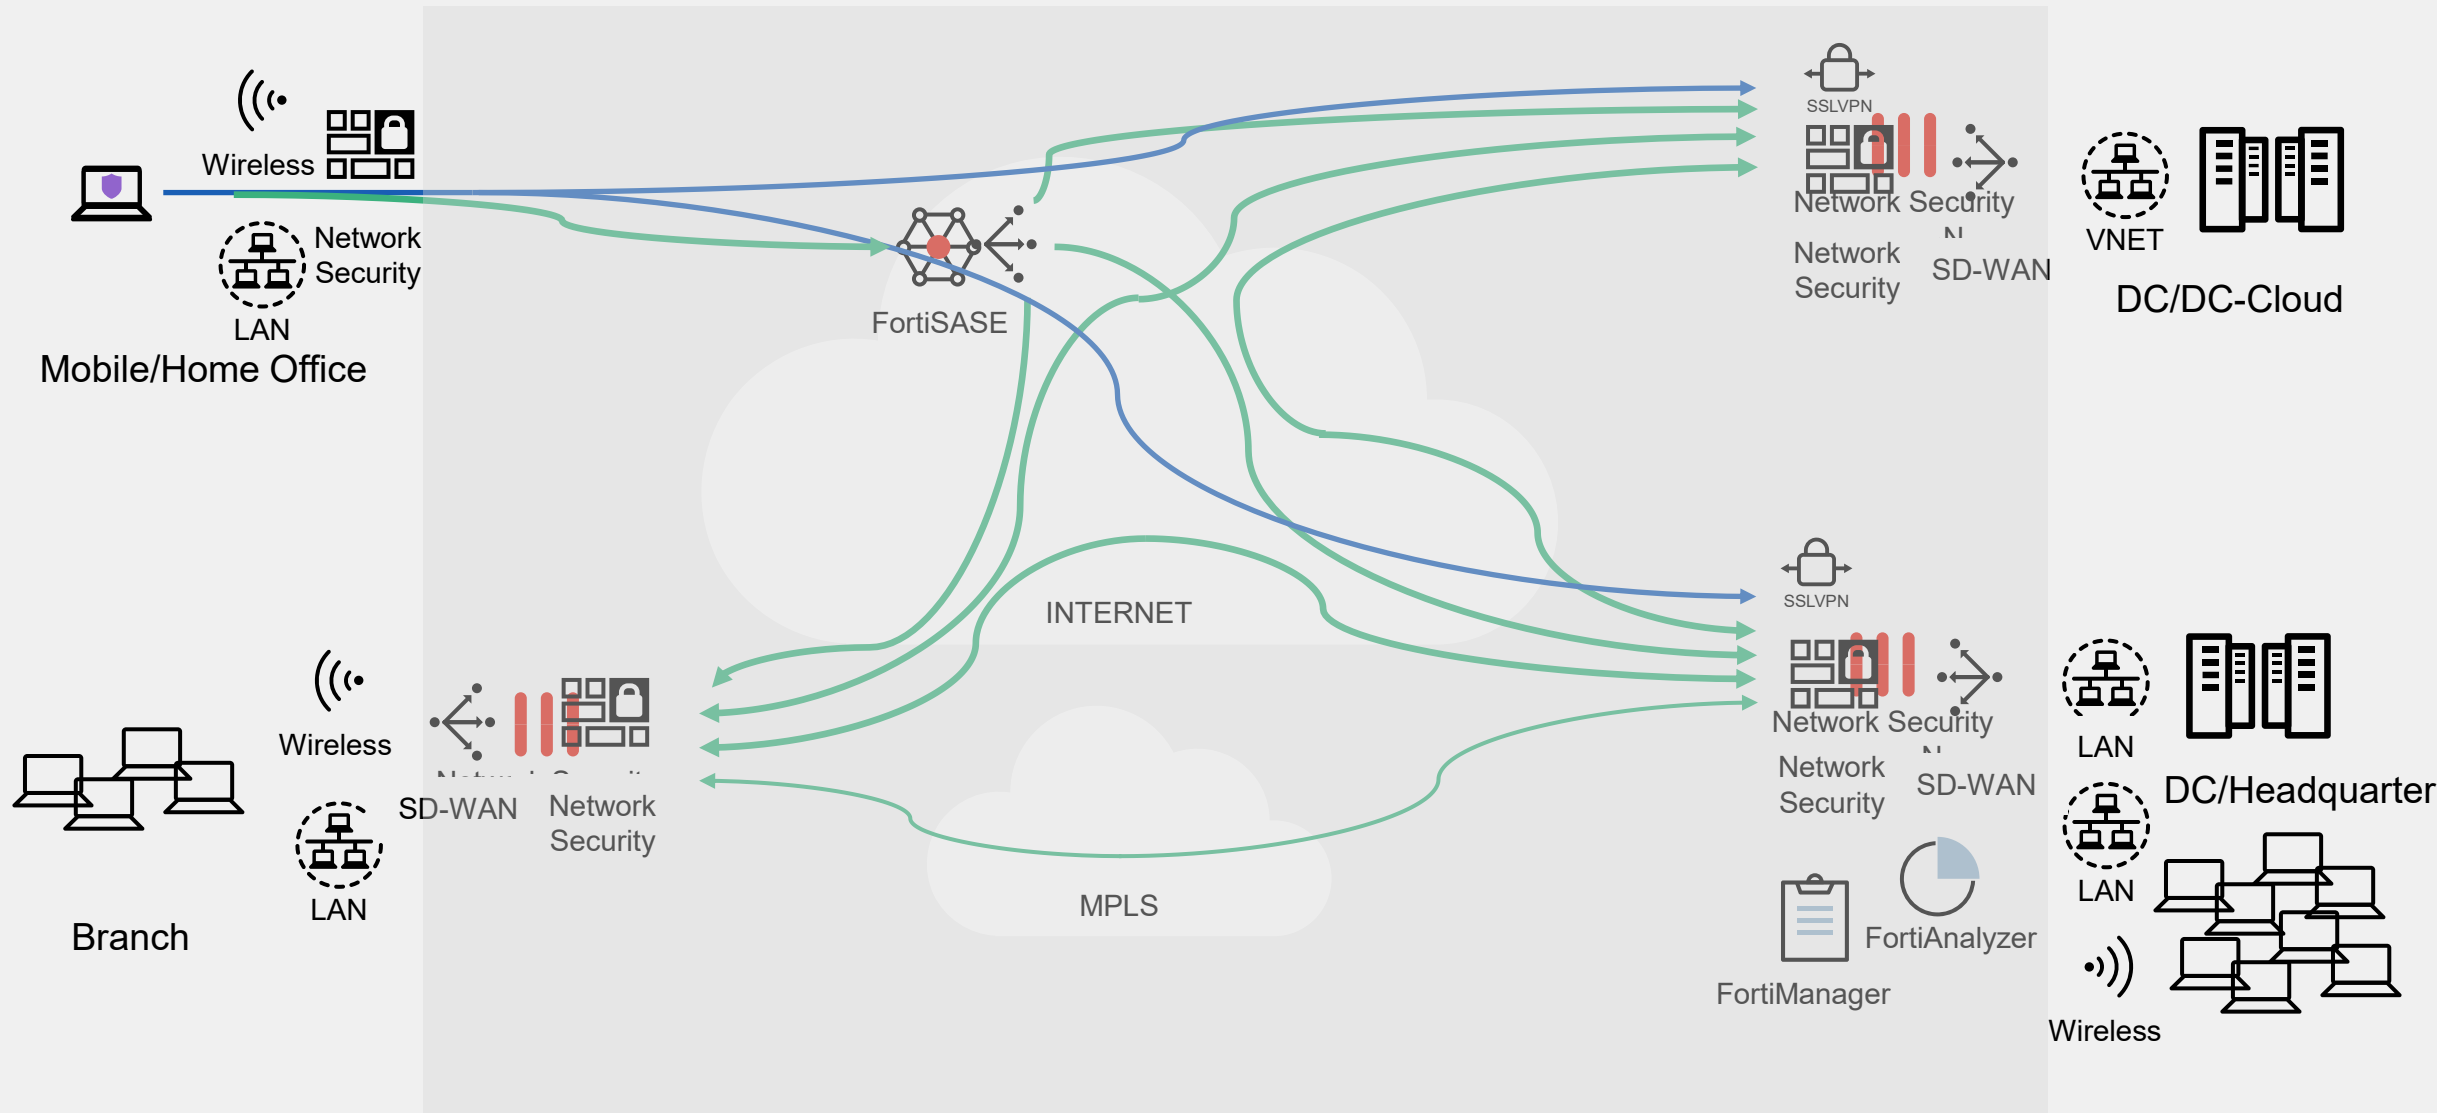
Wireless

Network Security

LAN

Mobile/Home Office

FortiSASE

SSLVPN

Network Security

Network Security

SD-WAN

VNET

DC/DC-Cloud

INTERNET

SSLVPN

Network Security

Network Security

SD-WAN

LAN

DC/Headquarter

LAN

Wireless

SD-WAN

Network Security

LAN

Branch

MPLS

FortiAnalyzer

FortiManager

Wireless